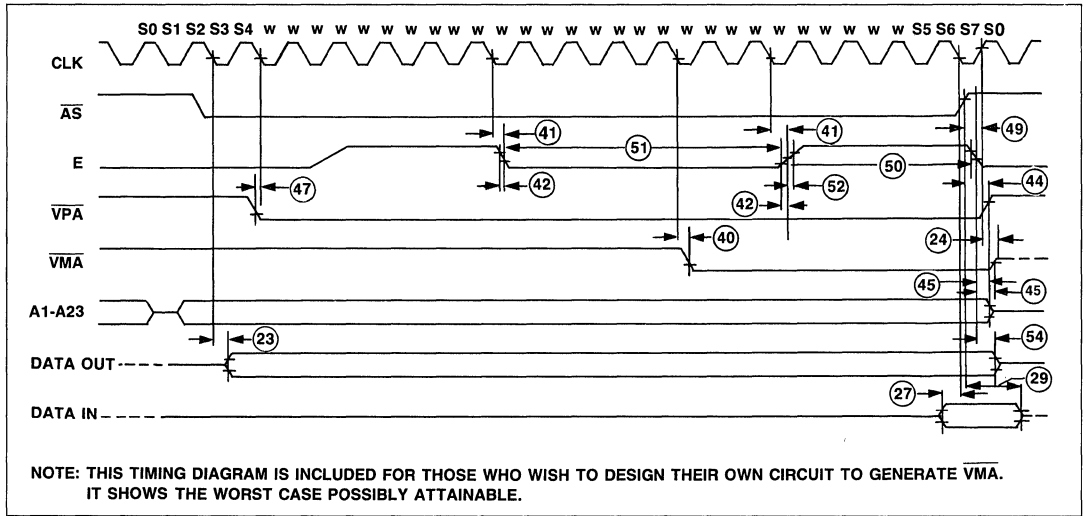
S0 S1 S2 S3 S4 w w w w w w w w w w w w w w w w w w w w S5 S6 S7 S0

CLK

$\overline{AS}$

E

$\overline{VPA}$

$\overline{VMA}$

A1-A23

DATA OUT

DATA IN

41

51

41

49

50

42

47

42

52

44

40

24

45

45

23

54

27

29

NOTE: THIS TIMING DIAGRAM IS INCLUDED FOR THOSE WHO WISH TO DESIGN THEIR OWN CIRCUIT TO GENERATE $\overline{VMA}$. IT SHOWS THE WORST CASE POSSIBLY ATTAINABLE.